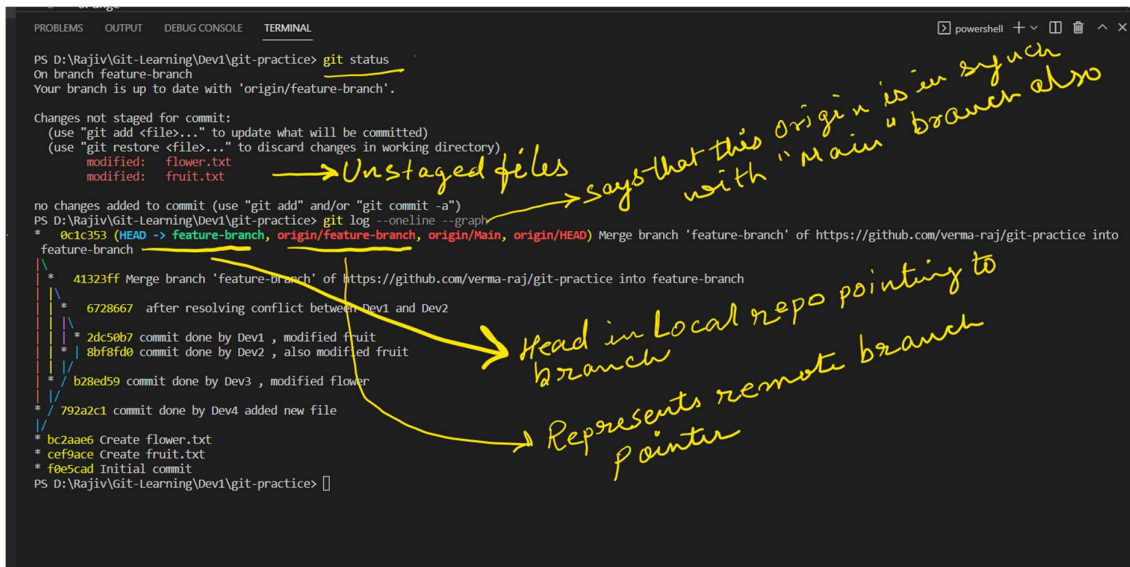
PROBLEMS OUTPUT DEBUG CONSOLE TERMINAL

powershell

PS D:\Rajiv\Git-Learning\Dev1\git-practice> git status
On branch feature-branch
Your branch is up to date with 'origin/feature-branch'.

Changes not staged for commit:
(use "git add <file>..." to update what will be committed)
(use "git restore <file>..." to discard changes in working directory)
modified: flower.txt
modified: fruit.txt

Unstaged files

says that this origin is in synch with "Main" branch also

no changes added to commit (use "git add" and/or "git commit -a")
PS D:\Rajiv\Git-Learning\Dev1\git-practice> git log --oneline --graph
* 0c1c353 (HEAD -> feature-branch, origin/feature-branch, origin/Main, origin/HEAD) Merge branch 'feature-branch' of https://github.com/verma-raj/git-practice into feature-branch
|\
| * 41323ff Merge branch 'feature-branch' of https://github.com/verma-raj/git-practice into feature-branch
| |\
| | * 6728667 after resolving conflict between Dev1 and Dev2
| | |\
| | | * 2dc50b7 commit done by Dev1 , modified fruit
| | * | 8bf8fd0 commit done by Dev2 , also modified fruit
| | |/
| * / b28ed59 commit done by Dev3 , modified flower
| |/
* / 792a2c1 commit done by Dev4 added new file
|/
* bc2aae6 Create flower.txt
* cef9ace Create fruit.txt
* f0e5cad Initial commit
PS D:\Rajiv\Git-Learning\Dev1\git-practice>

Head in Local repo pointing to branch

Represents remote branch pointer